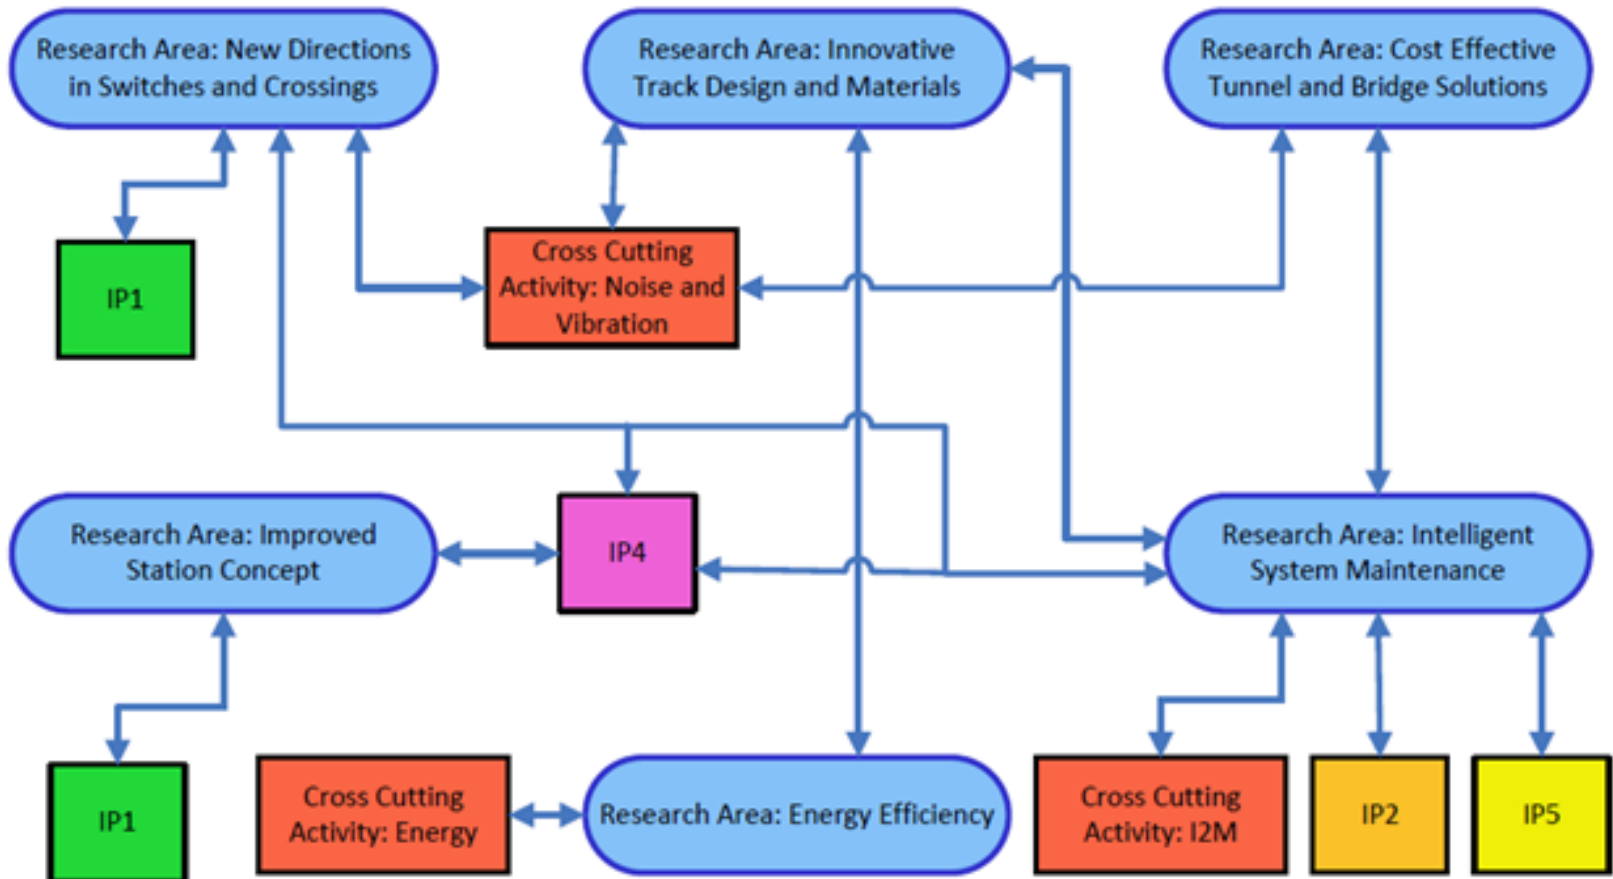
Research Area: New Directions in Switches and Crossings

Research Area: Innovative Track Design and Materials

Research Area: Cost Effective Tunnel and Bridge Solutions

IP1

Cross Cutting Activity: Noise and Vibration

Research Area: Improved Station Concept

IP4

Research Area: Intelligent System Maintenance

IP1

Cross Cutting Activity: Energy

Research Area: Energy Efficiency

Cross Cutting Activity: I2M

IP2

IP5